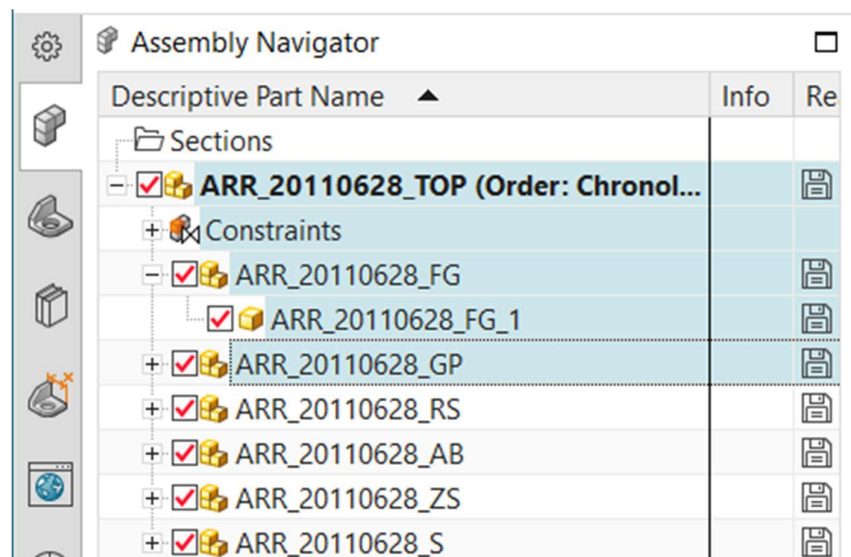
Assembly Navigator

| Descriptive Part Name | Info | Re |
|---|---|---|
| Sections | | |
| ARR_20110628_TOP (Order: Chronol... | | |
| Constraints | | |
| ARR_20110628_FG | | |
| ARR_20110628_FG_1 | | |
| ARR_20110628_GP | | |
| ARR_20110628_RS | | |
| ARR_20110628_AB | | |
| ARR_20110628_ZS | | |
| ARR_20110628_S | | |